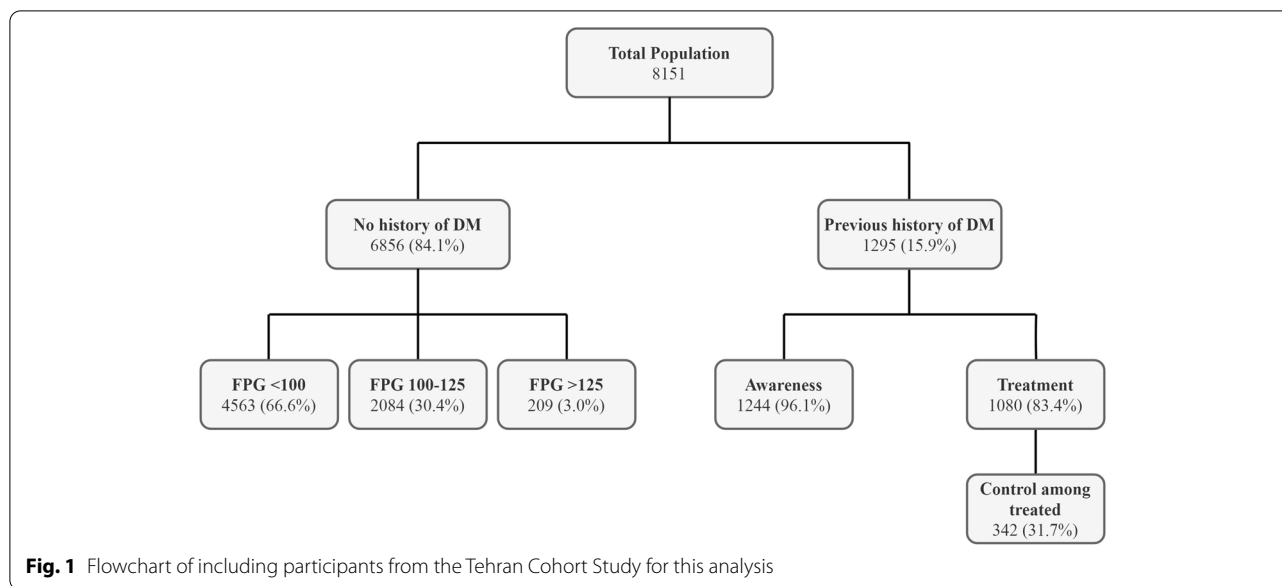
Total Population
8151

No history of DM
6856 (84.1%)

Previous history of DM
1295 (15.9%)

FPG <100
4563 (66.6%)

FPG 100-125
2084 (30.4%)

FPG >125
209 (3.0%)

Awareness
1244 (96.1%)

Treatment
1080 (83.4%)

Control among treated
342 (31.7%)

**Fig. 1** Flowchart of including participants from the Tehran Cohort Study for this analysis